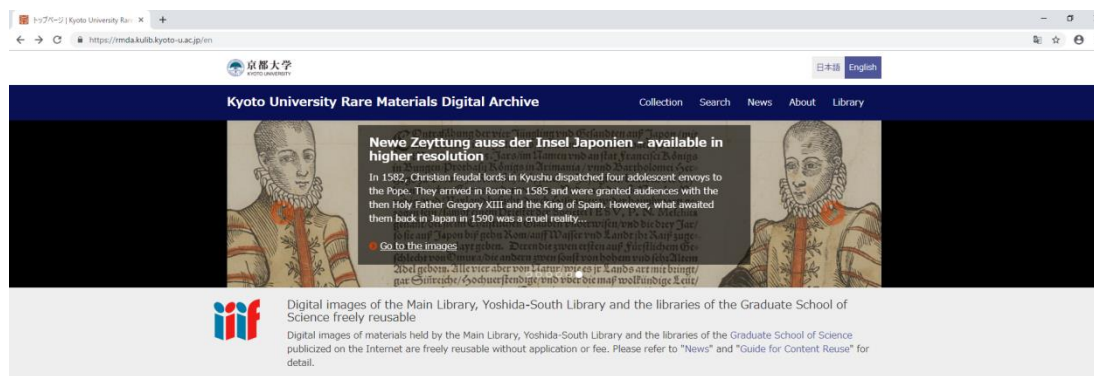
トップページ | Kyoto University Rare ×

https://rmda.kulib.kyoto-u.ac.jp/en

京都大学 KYOTO UNIVERSITY

日本語 English

Kyoto University Rare Materials Digital Archive

Collection Search News About Library

Newe Zeyttung auss der Insel Japonien - available in higher resolution

In 1582, Christian feudal lords in Kyushu dispatched four adolescent envoys to the Pope. They arrived in Rome in 1585 and were granted audiences with the then Holy Father Gregory XIII and the King of Spain. However, what awaited them back in Japan in 1590 was a cruel reality...

Go to the images

iiif

Digital images of the Main Library, Yoshida-South Library and the libraries of the Graduate School of Science freely reusable

Digital images of materials held by the Main Library, Yoshida-South Library and the libraries of the Graduate School of Science publicized on the Internet are freely reusable without application or fee. Please refer to "News" and "Guide for Content Reuse" for detail.